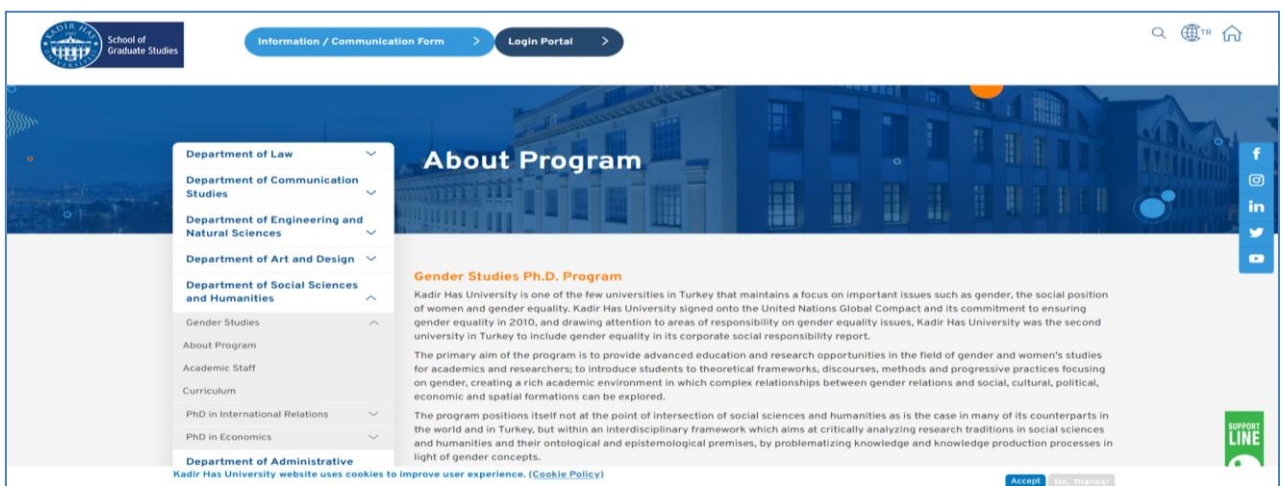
KADIR HAS UNIVERSITY School of Graduate Studies

Information / Communication Form
Login Portal

TR

Department of Law
Department of Communication Studies
Department of Engineering and Natural Sciences
Department of Art and Design
Department of Social Sciences and Humanities
Gender Studies
About Program
Academic Staff
Curriculum
PhD in International Relations
PhD in Economics
Department of Administrative

About Program

Gender Studies Ph.D. Program

Kadir Has University is one of the few universities in Turkey that maintains a focus on important issues such as gender, the social position of women and gender equality. Kadir Has University signed onto the United Nations Global Compact and its commitment to ensuring gender equality in 2010, and drawing attention to areas of responsibility on gender equality issues, Kadir Has University was the second university in Turkey to include gender equality in its corporate social responsibility report.

The primary aim of the program is to provide advanced education and research opportunities in the field of gender and women's studies for academics and researchers; to introduce students to theoretical frameworks, discourses, methods and progressive practices focusing on gender, creating a rich academic environment in which complex relationships between gender relations and social, cultural, political, economic and spatial formations can be explored.

The program positions itself not at the point of intersection of social sciences and humanities as is the case in many of its counterparts in the world and in Turkey, but within an interdisciplinary framework which aims at critically analyzing research traditions in social sciences and humanities and their ontological and epistemological premises, by problematizing knowledge and knowledge production processes in light of gender concepts.

SUPPORT LINE

Kadir Has University website uses cookies to improve user experience. (Cookie Policy)

Accept No, Thanks!